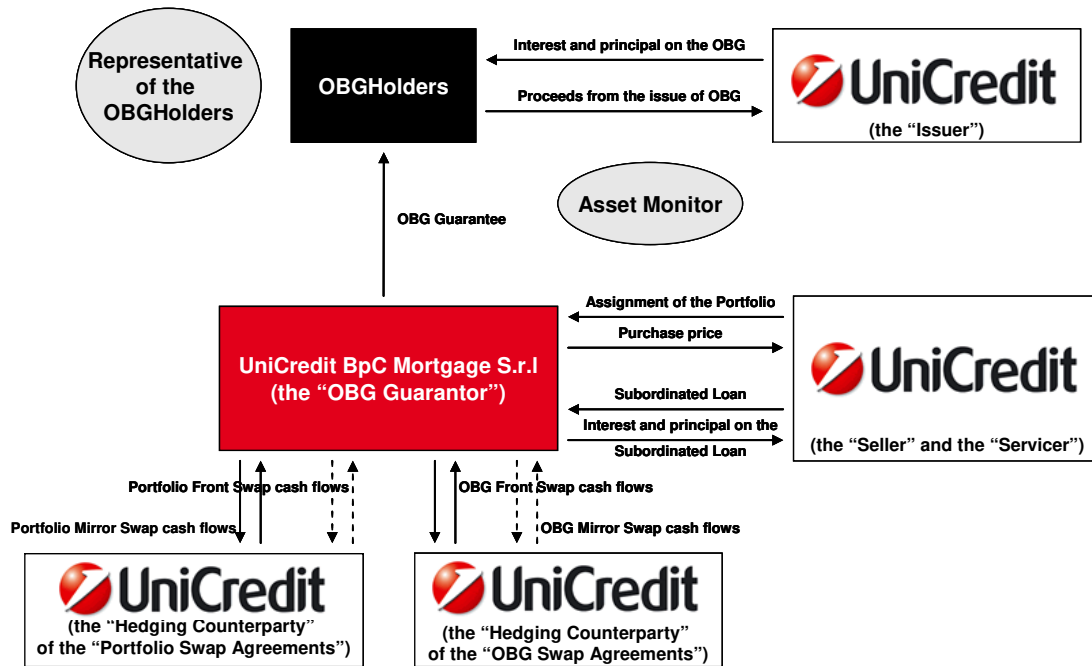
Representative of the OBGHolders

OBGHolders

Interest and principal on the OBG

Proceeds from the issue of OBG

UniCredit
(the "Issuer")

Asset Monitor

OBG Guarantee

Assignment of the Portfolio

Purchase price

Subordinated Loan

Interest and principal on the Subordinated Loan

UniCredit BpC Mortgage S.r.l
(the "OBG Guarantor")

UniCredit
(the "Seller" and the "Servicer")

Portfolio Front Swap cash flows

Portfolio Mirror Swap cash flows

OBG Front Swap cash flows

OBG Mirror Swap cash flows

UniCredit
(the "Hedging Counterparty" of the "Portfolio Swap Agreements")

UniCredit
(the "Hedging Counterparty" of the "OBG Swap Agreements")